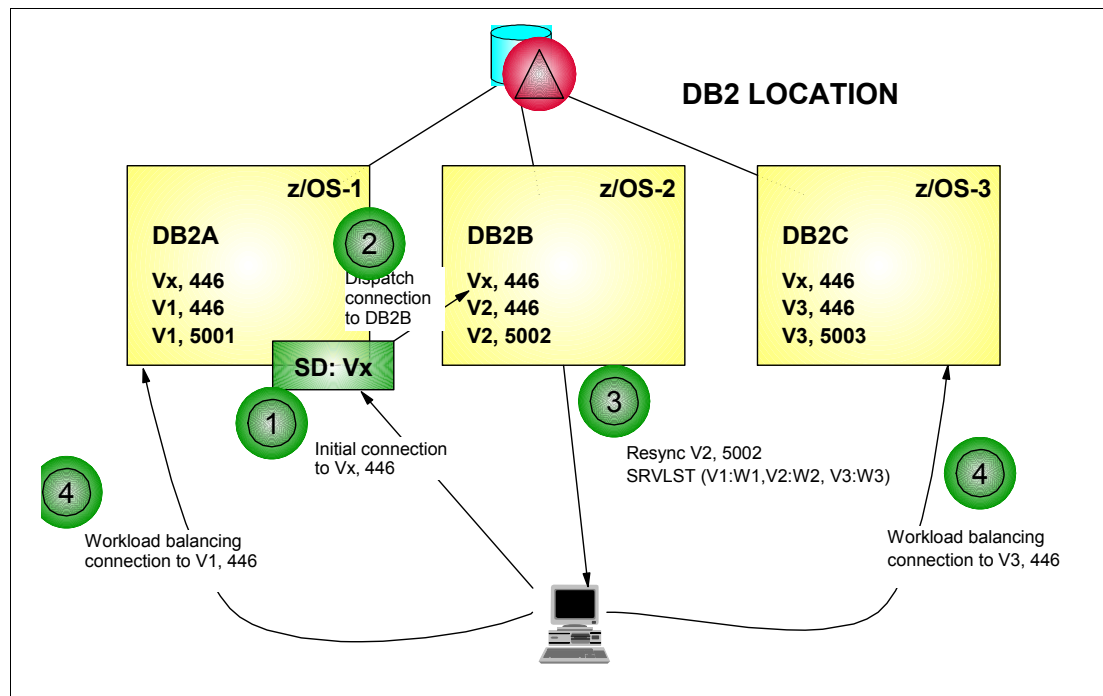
DB2 LOCATION

z/OS-1

DB2A

Vx, 446
V1, 446
V1, 5001

2

Dispatch connection to DB2B

z/OS-2

DB2B

Vx, 446
V2, 446
V2, 5002

z/OS-3

DB2C

Vx, 446
V3, 446
V3, 5003

SD: Vx

1

Initial connection to Vx, 446

3

Resync V2, 5002
SRVLST (V1:W1,V2:W2, V3:W3)

4

Workload balancing connection to V1, 446

4

Workload balancing connection to V3, 446